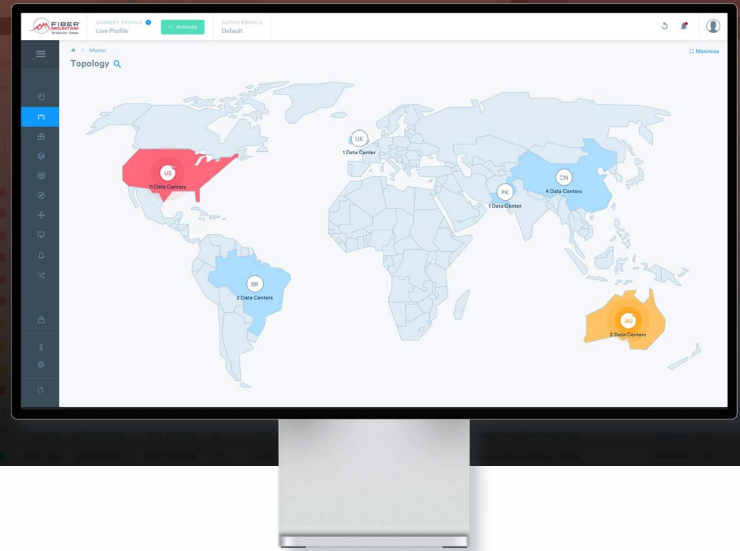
FIBER MOUNTAIN

CURRENT PROFILE
Live Profile

Activate

ACTIVE PROFILE
Default

Master

Maximize

Topology

UK
1 Data Center

US
11 Data Centers

PK
1 Data Center

CN
4 Data Centers

BR
2 Data Centers

AU
5 Data Centers